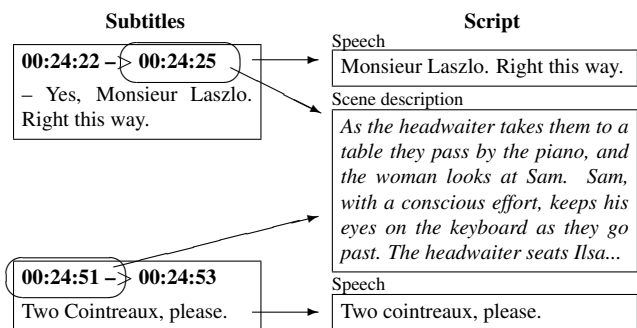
Subtitles

00:24:22 – 00:24:25
– Yes, Monsieur Laszlo. Right this way.

00:24:51 – 00:24:53
Two Cointreaux, please.

Script

Speech
Monsieur Laszlo. Right this way.

Scene description
*As the headwaiter takes them to a table they pass by the piano, and the woman looks at Sam. Sam, with a conscious effort, keeps his eyes on the keyboard as they go past. The headwaiter seats Ilsa...*

Speech
Two cointreaux, please.